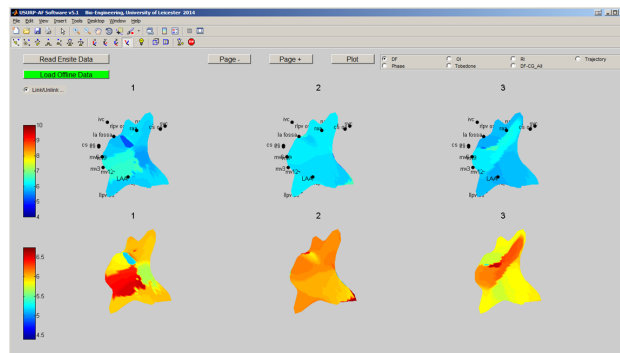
USURP-AF Software v5.1 Bio-Engineering, University of Leicester 2014

File Edit View Insert Tools Desktop Window Help

Read Ensite Data

Load Offline Data

Lines/Unline...

Page -

Page +

Plot

DF
OI
RI
Trajectory
Phase
Toleddone
DF-CG_All

1

2

3

10
9
8
7
6
5
4

ivc
rlpv s
la fossa
cs
mv
mv3
LAA
lipv

6.5
6
5.5
5
4.5

1

2

3